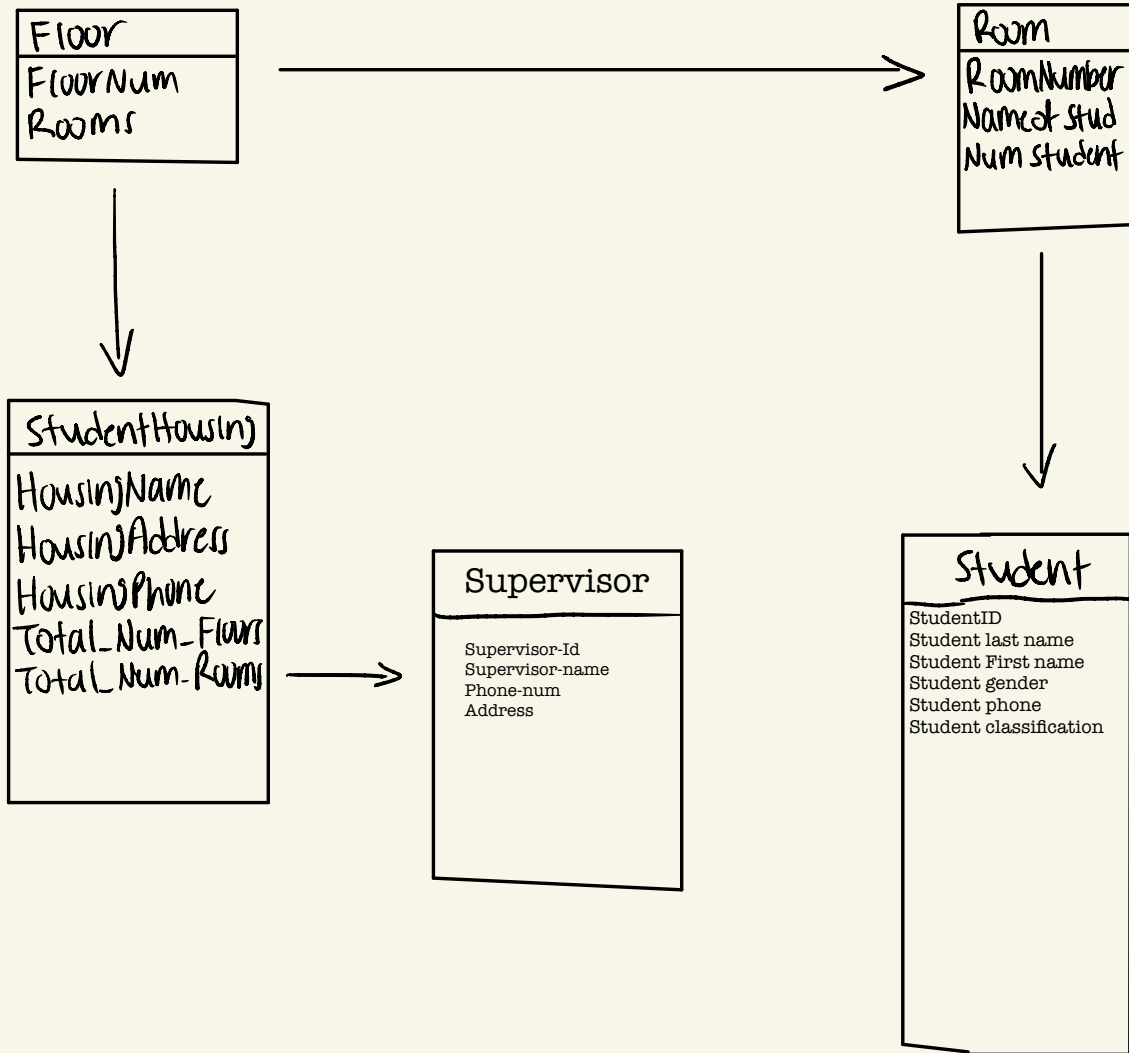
Floor
FloorNum
Rooms

Room
RoomNumber
Nameof stud
Num student

StudentHousing
HousingName
HousingAddress
HousingPhone
Total_Num_Floors
Total_Num_Rooms

Supervisor
Supervisor-Id
Supervisor-name
Phone-num
Address

Student
StudentID
Student last name
Student First name
Student gender
Student phone
Student classification